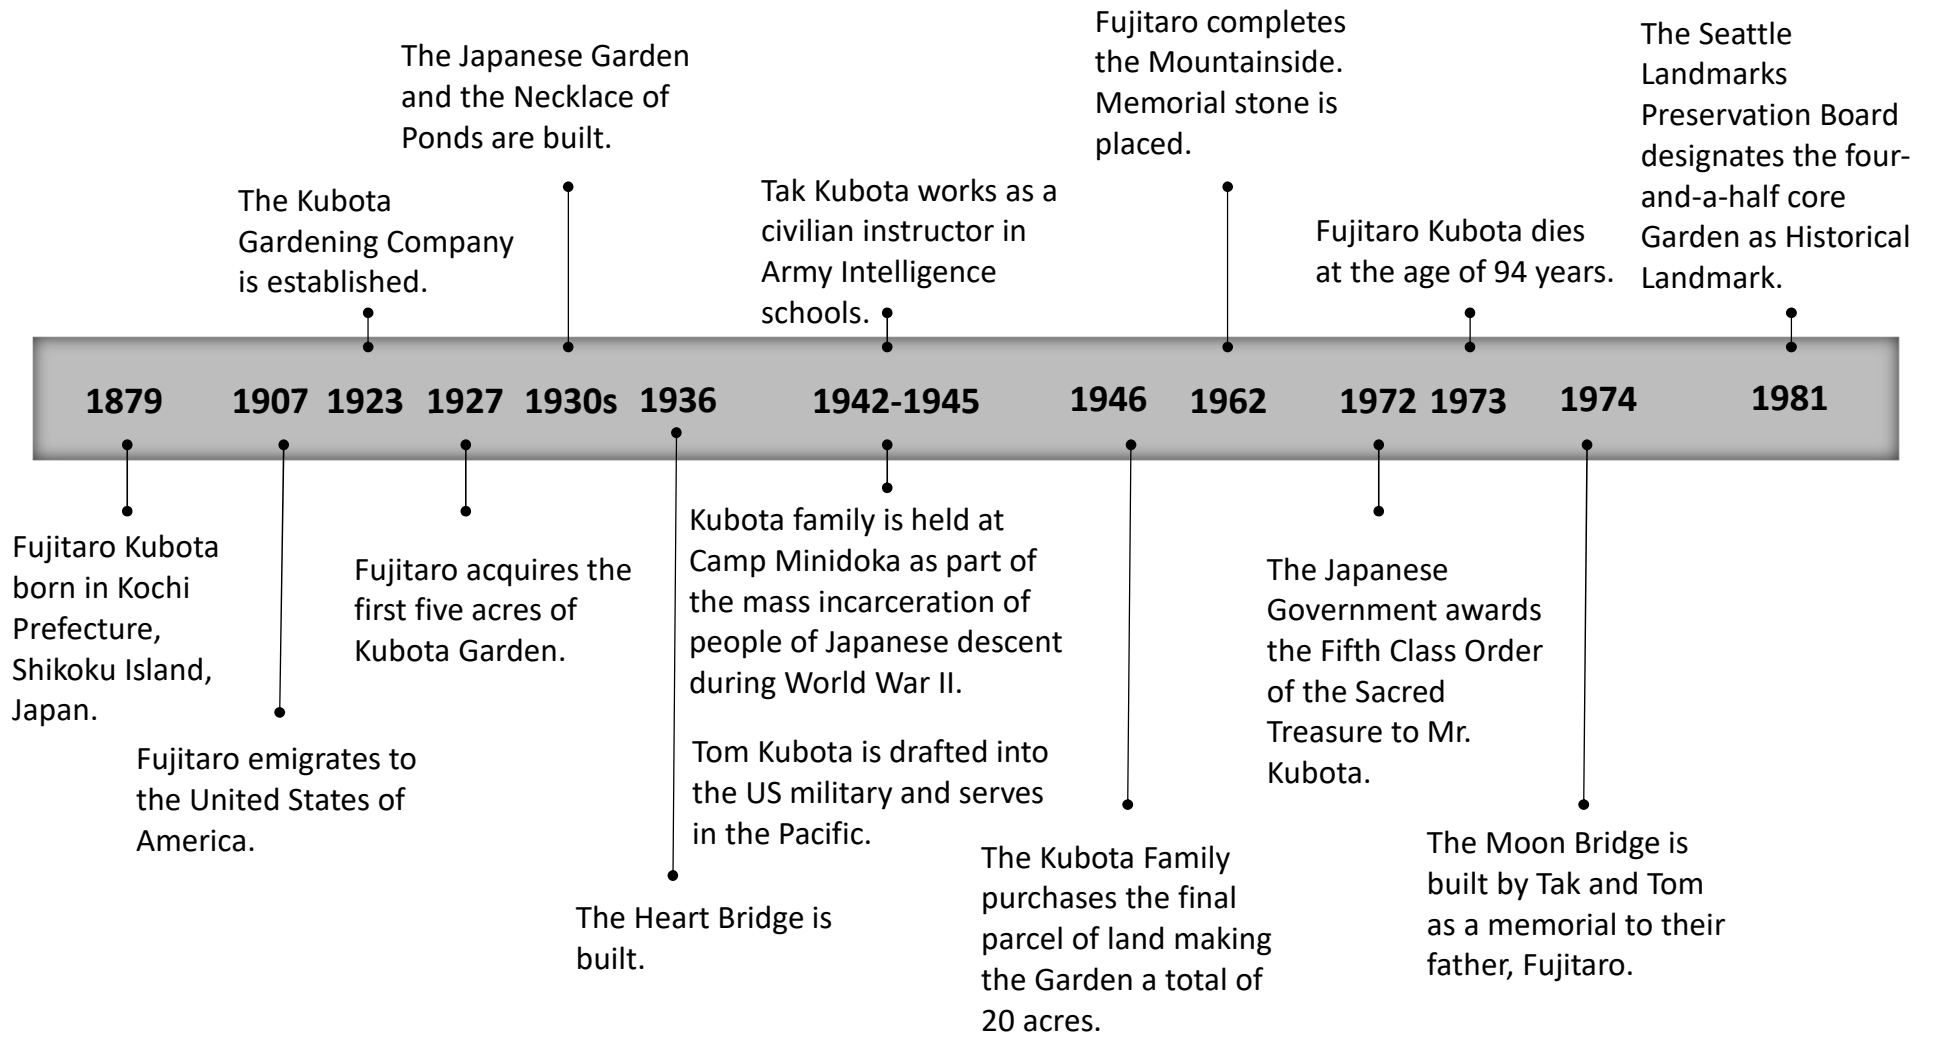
The Japanese Garden and the Necklace of Ponds are built.

The Kubota Gardening Company is established.

Tak Kubota works as a civilian instructor in Army Intelligence schools.

Fujitaro completes the Mountainside. Memorial stone is placed.

Fujitaro Kubota dies at the age of 94 years.

The Seattle Landmarks Preservation Board designates the four-and-a-half core Garden as Historical Landmark.

1879 1907 1923 1927 1930s 1936 1942-1945 1946 1962 1972 1973 1974 1981

Fujitaro Kubota born in Kochi Prefecture, Shikoku Island, Japan.

Fujitaro emigrates to the United States of America.

Fujitaro acquires the first five acres of Kubota Garden.

The Heart Bridge is built.

Kubota family is held at Camp Minidoka as part of the mass incarceration of people of Japanese descent during World War II.

Tom Kubota is drafted into the US military and serves in the Pacific.

The Kubota Family purchases the final parcel of land making the Garden a total of 20 acres.

The Japanese Government awards the Fifth Class Order of the Sacred Treasure to Mr. Kubota.

The Moon Bridge is built by Tak and Tom as a memorial to their father, Fujitaro.